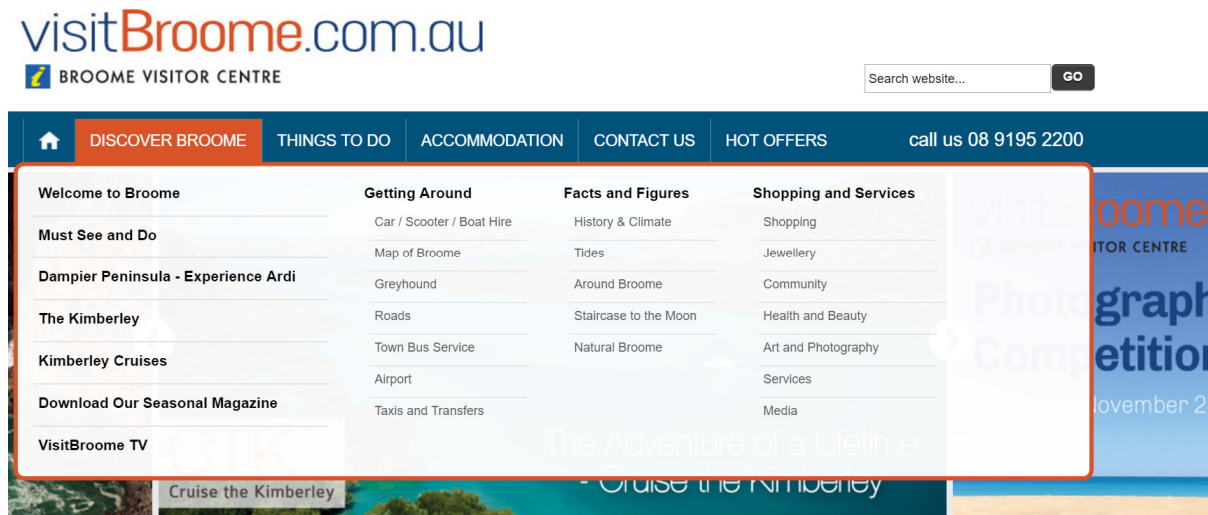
visitBroome.com.au
BROOME VISITOR CENTRE

Search website...
GO

DISCOVER BROOME
THINGS TO DO
ACCOMMODATION
CONTACT US
HOT OFFERS
call us 08 9195 2200

Welcome to Broome
Must See and Do
Dampier Peninsula - Experience Ardi
The Kimberley
Kimberley Cruises
Download Our Seasonal Magazine
VisitBroome TV

Getting Around
Car / Scooter / Boat Hire
Map of Broome
Greyhound
Roads
Town Bus Service
Airport
Taxis and Transfers

Facts and Figures
History & Climate
Tides
Around Broome
Staircase to the Moon
Natural Broome

Shopping and Services
Shopping
Jewellery
Community
Health and Beauty
Art and Photography
Services
Media

visitBroome
BROOME VISITOR CENTRE
Photograph
Competition
November 2

Cruise the Kimberley
The Adventure of a Lifetime
- Cruise the Kimberley